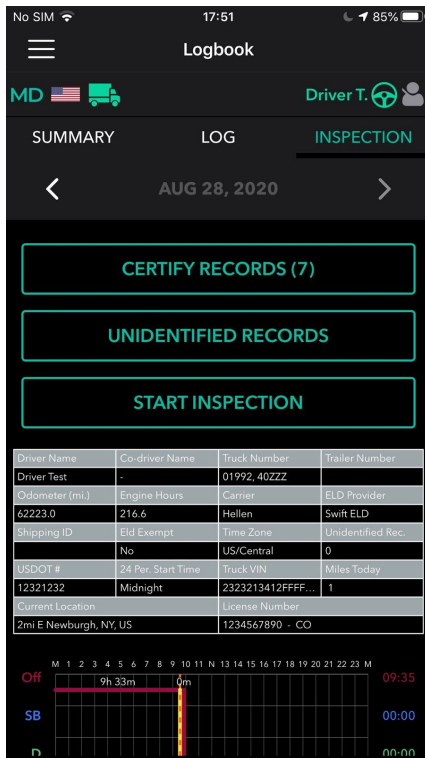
No SIM 17:51 85%

Logbook

MD Driver T.

SUMMARY LOG INSPECTION

AUG 28, 2020

CERTIFY RECORDS (7)

UNIDENTIFIED RECORDS

START INSPECTION

| Driver Name | Co-driver Name | Truck Number | Trailer Number |
|---|---|---|---|
| Driver Test | - | 01992, 40ZZZ | |
| Odometer (mi.) | Engine Hours | Carrier | ELD Provider |
| 62223.0 | 216.6 | Hellen | Swift ELD |
| Shipping ID | Eld Exempt | Time Zone | Unidentified Rec. |
| | No | US/Central | 0 |
| USDOT # | 24 Per. Start Time | Truck VIN | Miles Today |
| 12321232 | Midnight | 2323213412FFFF... | 1 |
| Current Location | | License Number | |
| 2mi E Newburgh, NY, US | | 1234567890 - CO | |

M 1 2 3 4 5 6 7 8 9 10 11 N 13 14 15 16 17 18 19 20 21 22 23 M
Off 9h 33m 0m 09:35
SB 00:00
D 00:00